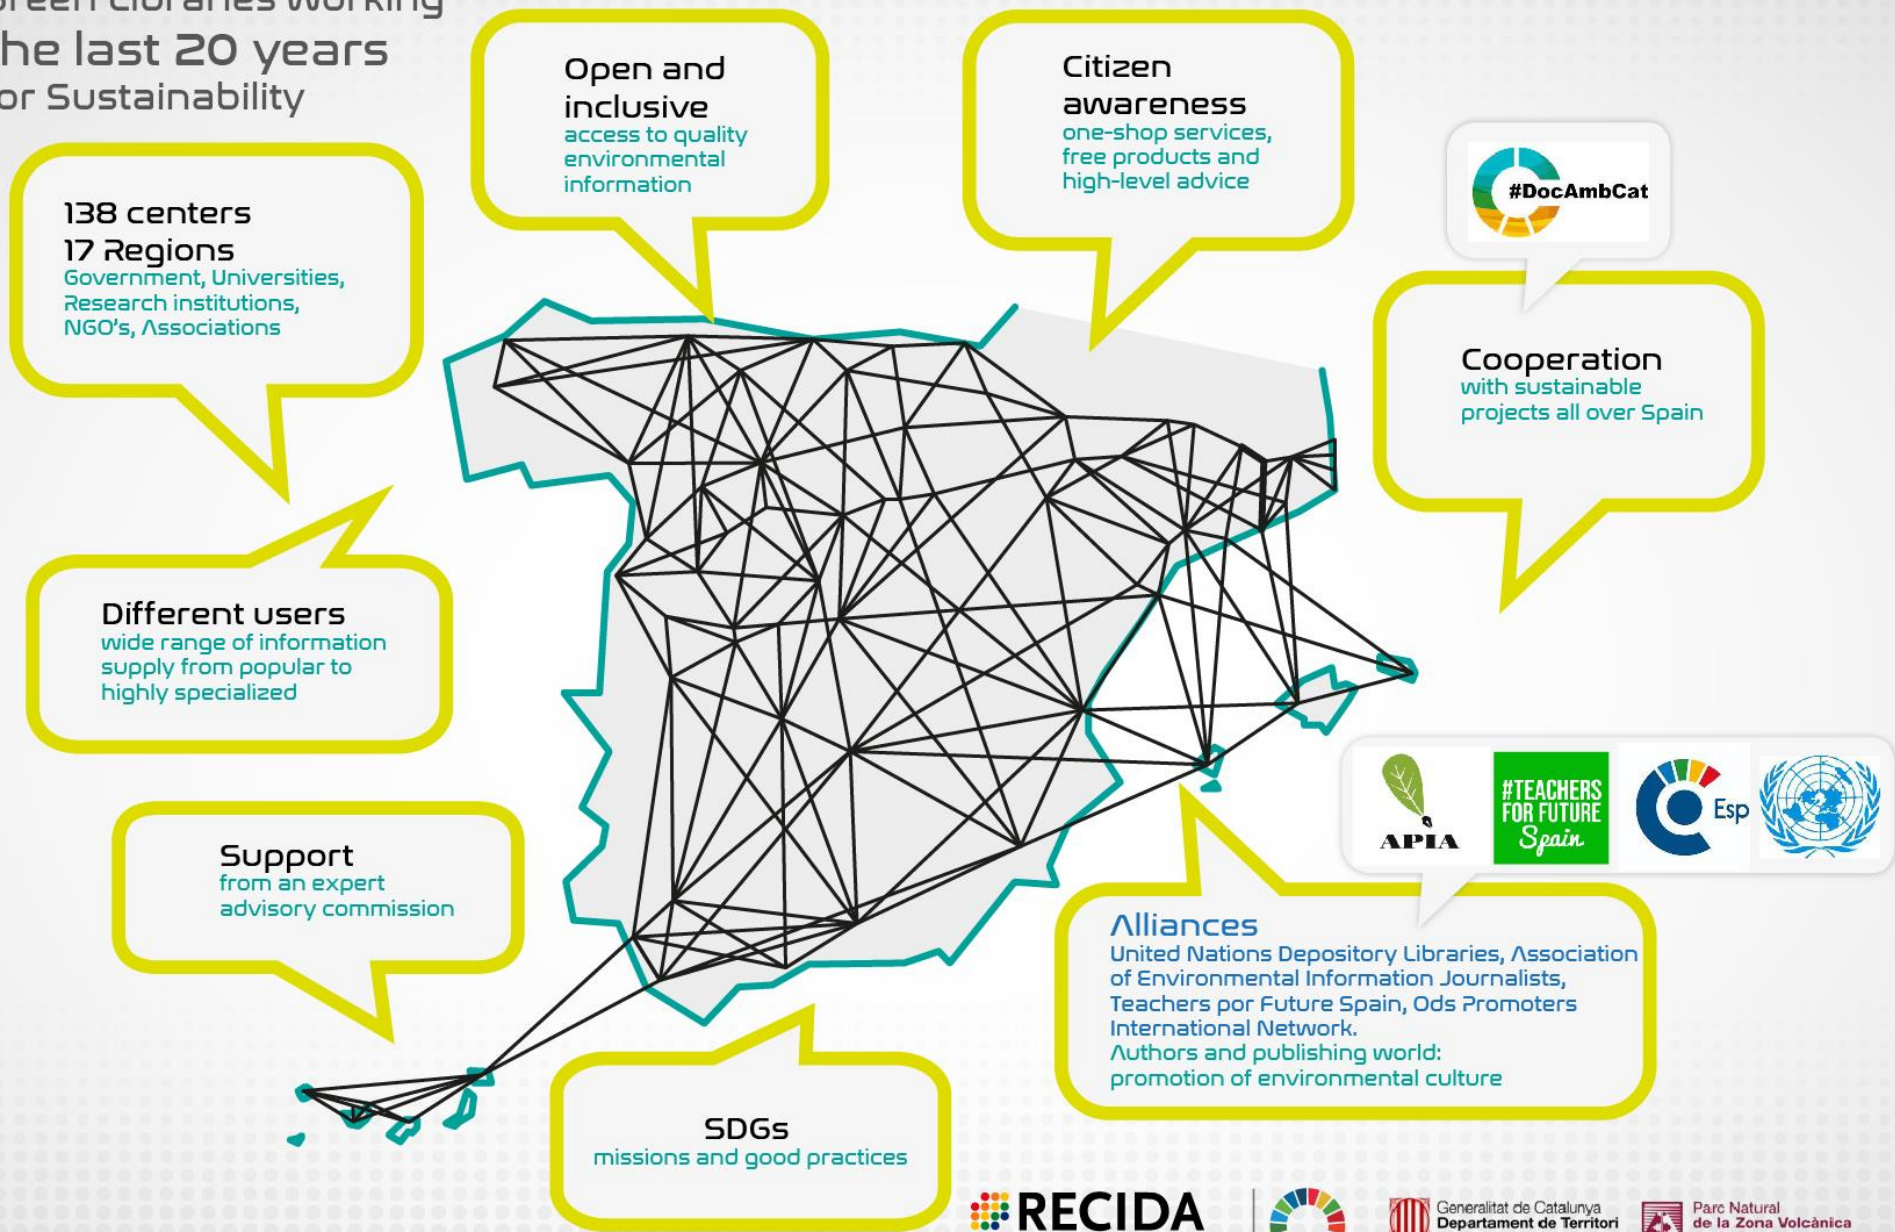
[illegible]reen Libraries working
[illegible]he last 20 years
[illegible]or Sustainability

Open and inclusive
access to quality environmental information

Citizen awareness
one-shop services, free products and high-level advice

#DocAmbCat

138 centers
17 Regions
Government, Universities, Research institutions, NGO's, Associations

Cooperation
with sustainable projects all over Spain

Different users
wide range of information supply from popular to highly specialized

APIA

#TEACHERS FOR FUTURE Spain

Esp

Support
from an expert advisory commission

Alliances
United Nations Depository Libraries, Association of Environmental Information Journalists, Teachers por Future Spain, Ods Promoters International Network.
Authors and publishing world: promotion of environmental culture

SDGs
missions and good practices

RECIDA

Generalitat de Catalunya
Departament de Territori

Parc Natural
de la Zona Volcànica